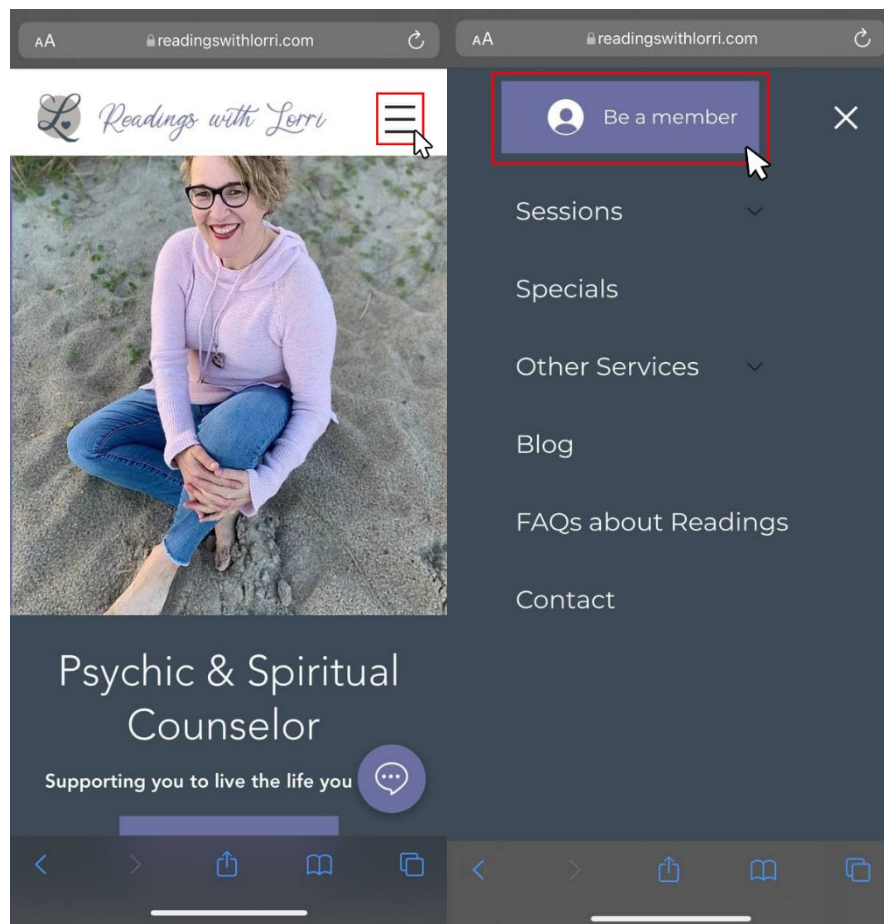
AA readingswithlorri.com

Readings with Lorri

Psychic & Spiritual Counselor

Supporting you to live the life you

AA readingswithlorri.com

Be a member

Sessions

Specials

Other Services

Blog

FAQs about Readings

Contact